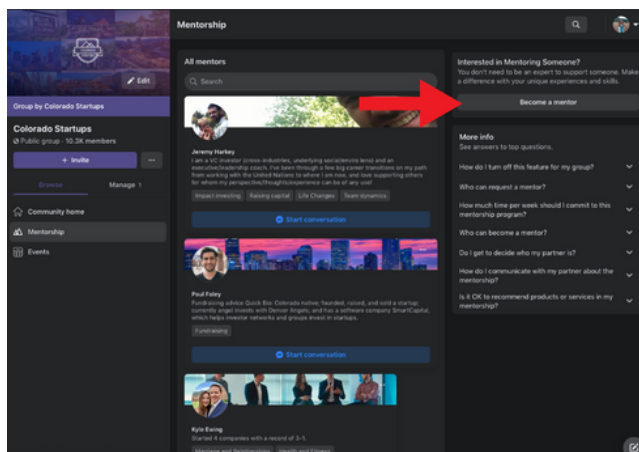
Edit

Group by Colorado Startups

Colorado Startups

Public group · 10.3K members

+ Invite

...

Browse

Manage 1

Community home

Mentorship

Events

Mentorship

All mentors

Search

Jeremy Harkey

I am a VC investor (cross-industries, underlying social/enviro lens) and an executive/leadership coach. I've been through a few big career transitions on my path from working with the United Nations to where I am now, and love supporting others for whom my perspective/thoughts/experience can be of any use!

Impact investing

Raising capital

Life Changes

Team dynamics

Start conversation

Paul Foley

Fundraising advice Quick Bio: Colorado native, founded, raised, and sold a startup; currently angel invests with Denver Angels; and has a software company SmartCapital, which helps investor networks and groups invest in startups.

Fundraising

Start conversation

Kyle Ewing

Started 4 companies with a record of 3-1.

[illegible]

Health and Fitness

Interested in Mentoring Someone?

You don't need to be an expert to support someone. Make a difference with your unique experiences and skills.

Become a mentor

More info

See answers to top questions.

How do I turn off this feature for my group?

Who can request a mentor?

How much time per week should I commit to this mentorship program?

Who can become a mentor?

Do I get to decide who my partner is?

How do I communicate with my partner about the mentorship?

Is it OK to recommend products or services in my mentorship?